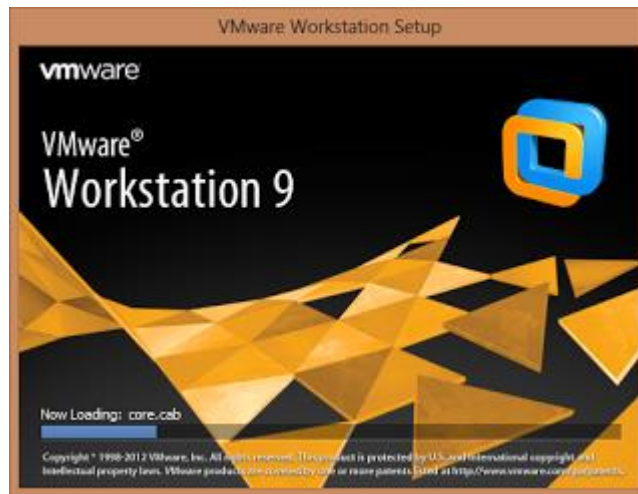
VMware Workstation Setup

vmware

VMware®
Workstation 9

Now Loading: core.cab

Copyright © 1998-2012 VMware, Inc. All rights reserved. This product is protected by U.S. and international copyright and intellectual property laws. VMware products are covered by one or more patents listed at http://www.vmware.com/go/patents.